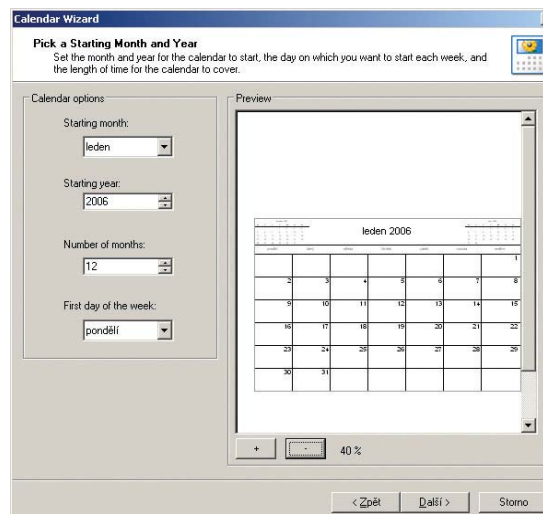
Calendar Wizard

Pick a Starting Month and Year

Set the month and year for the calendar to start, the day on which you want to start each week, and the length of time for the calendar to cover.

Calendar options

Starting month:

leden

Starting year:

2006

Number of months:

12

First day of the week:

pondělí

Preview

leden 2006

| | | | | | | |
|---|---|---|---|---|---|---|
| | | | | | | 1 |
| 2 | 3 | 4 | 5 | 6 | 7 | 8 |
| 9 | 10 | 11 | 12 | 13 | 14 | 15 |
| 16 | 17 | 18 | 19 | 20 | 21 | 22 |
| 23 | 24 | 25 | 26 | 27 | 28 | 29 |
| 30 | 31 | | | | | |

+

-

40 %

< Zpět

Další >

Storno